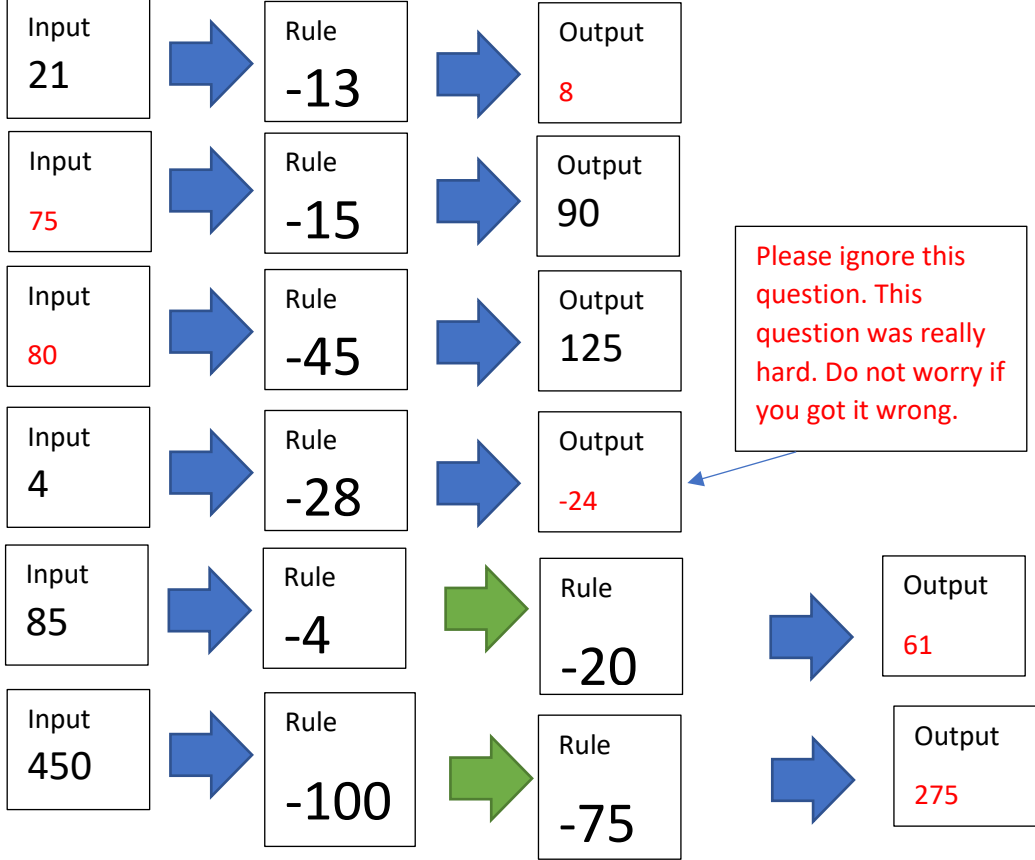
Input
21

Rule
-13

Output
8

Input
75

Rule
-15

Output
90

Input
80

Rule
-45

Output
125

Please ignore this question. This question was really hard. Do not worry if you got it wrong.

Input
4

Rule
-28

Output
-24

Input
85

Rule
-4

Rule
-20

Output
61

Input
450

Rule
-100

Rule
-75

Output
275